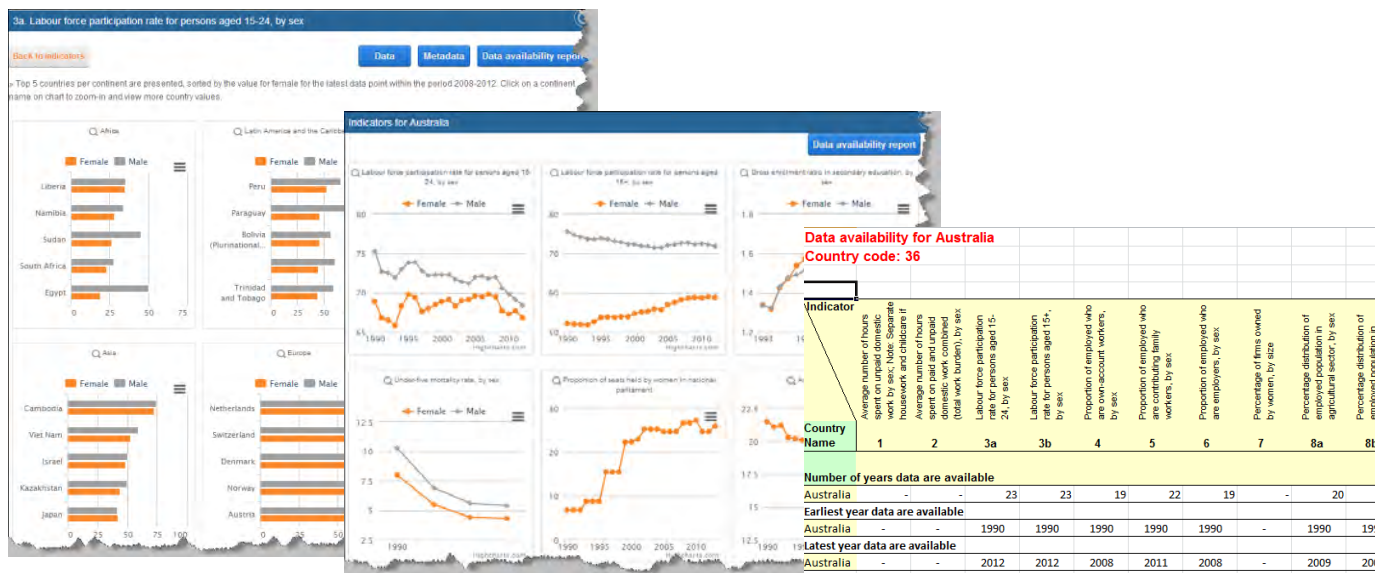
3a. Labour force participation rate for persons aged 15-24, by sex

Back to indicators

Data Metadata Data availability report

» Top 5 countries per continent are presented, sorted by the value for female for the latest data point within the period 2008-2012. Click on a continent name on chart to zoom-in and view more country values.

Africa

Female Male

Liberia
Namibia
Sudan
South Africa
Egypt

0 25 50 75

Latin America and the Caribbean

Female Male

Peru
Paraguay
Bolivia (Plurinational...
Trinidad and Tobago

Asia

Female Male

Cambodia
Viet Nam
Israel
Kazakhstan
Japan

0 25 50 75 100

Europe

Female Male

Netherlands
Switzerland
Denmark
Norway
Austria

Indicators for Australia

Data availability report

Labour force participation rate for persons aged 15-24, by sex

Female Male

80 75 70 65

1990 1995 2000 2005 2010

Highcharts.com

Labour force participation rate for persons aged 15+, by sex

Female Male

70 60

1990 1995 2000 2005 2010

Highcharts.com

Gross enrolment ratio in secondary education, by sex

Female Male

1.8 1.6 1.4 1.2

1993

Under-five mortality rate, by sex

Female Male

12.5 10 7.5 5 2.5

1990

Proportion of seats held by women in national parliament

30 25 20 15 10

1990 1995 2000 2005 2010

Highcharts.com

22.5 20

Data availability for Australia
Country code: 36

| Indicator / Country Name | Average number of hours spent on unpaid domestic work by sex; Note: Separate housework and childcare if | Average number of hours spent on paid and unpaid domestic work combined (total work burden), by sex | Labour force participation rate for persons aged 15-24, by sex | Labour force participation rate for persons aged 15+, by sex | Proportion of employed who are own-account workers, by sex | Proportion of employed who are contributing family workers, by sex | Proportion of employed who are employers, by sex | Percentage of firms owned by women, by size | Percentage distribution of employed population in agricultural sector, by sex | Percentage distribution of employed population in |
|---|---|---|---|---|---|---|---|---|---|---|
| | 1 | 2 | 3a | 3b | 4 | 5 | 6 | 7 | 8a | 8b |
| **Number of years data are available** | | | | | | | | | | |
| Australia | - | - | 23 | 23 | 19 | 22 | 19 | - | 20 | |
| **Earliest year data are available** | | | | | | | | | | |
| Australia | - | - | 1990 | 1990 | 1990 | 1990 | 1990 | - | 1990 | 19 |
| **Latest year data are available** | | | | | | | | | | |
| Australia | - | - | 2012 | 2012 | 2008 | 2011 | 2008 | - | 2009 | 20 |